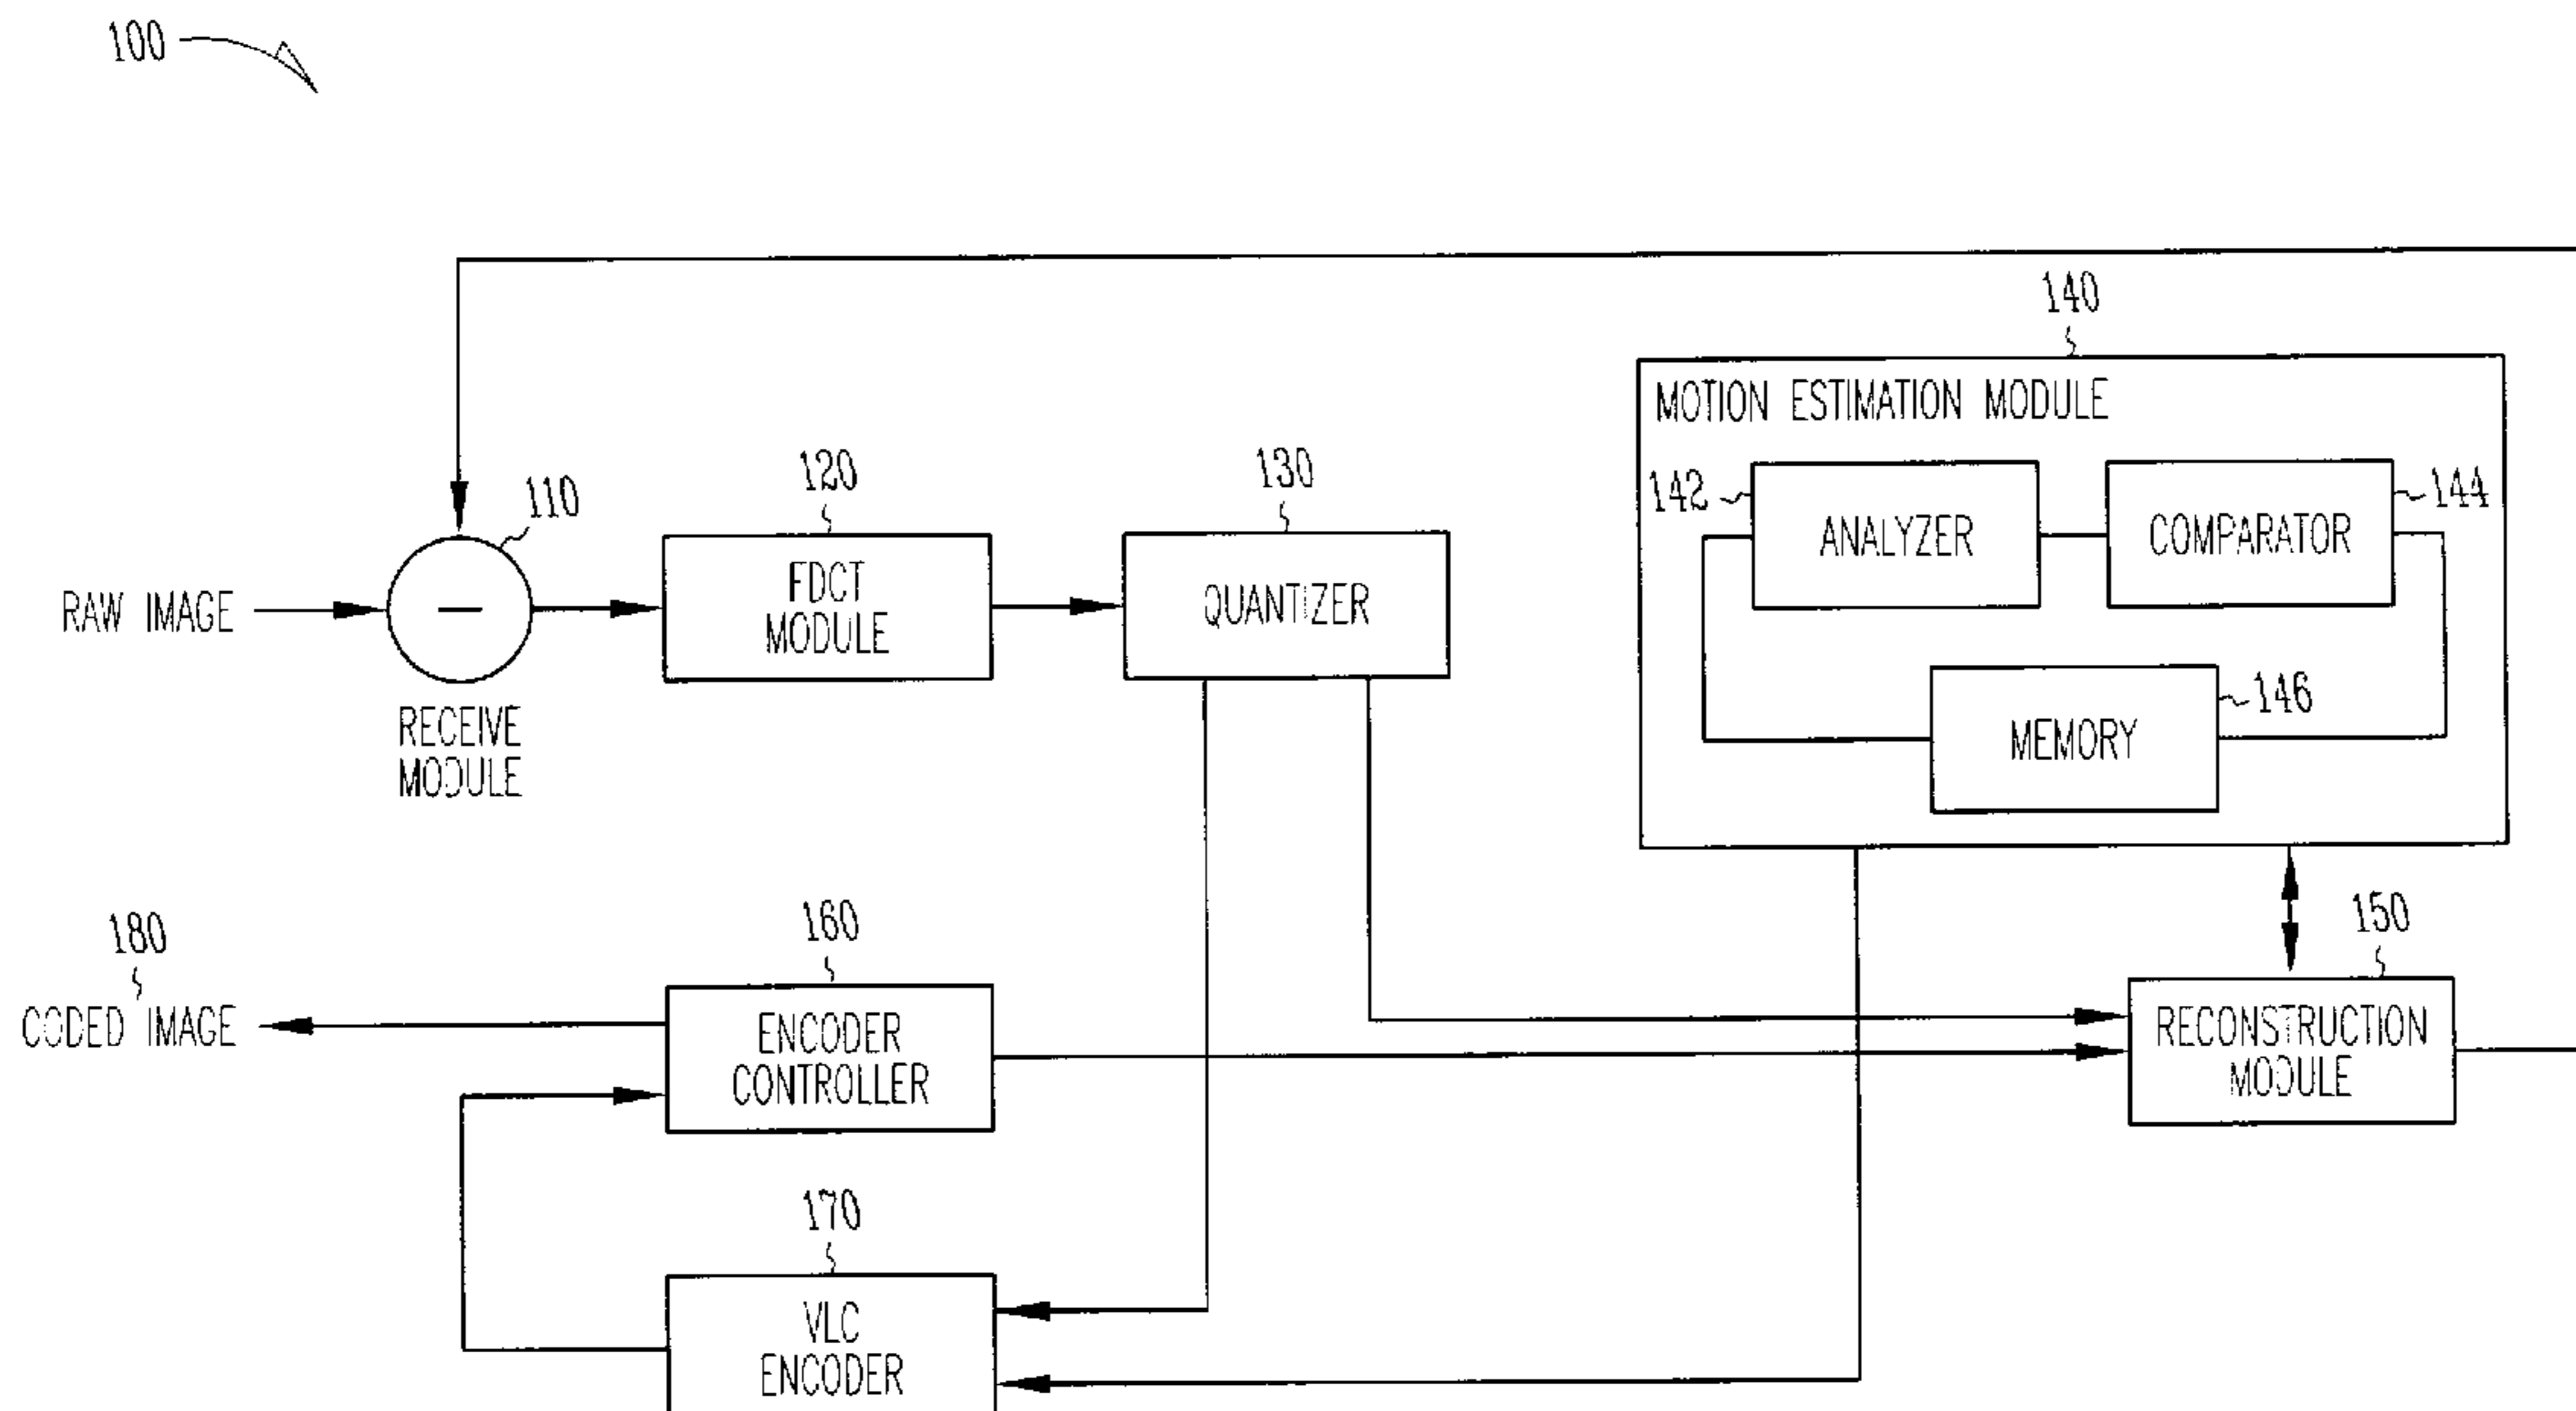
100

140

MOTION ESTIMATION MODULE

142

ANALYZER

COMPARATOR

144

120

130

110

FDCT MODULE

QUANTIZER

RAW IMAGE

−

MEMORY

146

RECEIVE MODULE

180

160

150

CODED IMAGE

ENCODER CONTROLLER

RECONSTRUCTION MODULE

170

VLC ENCODER